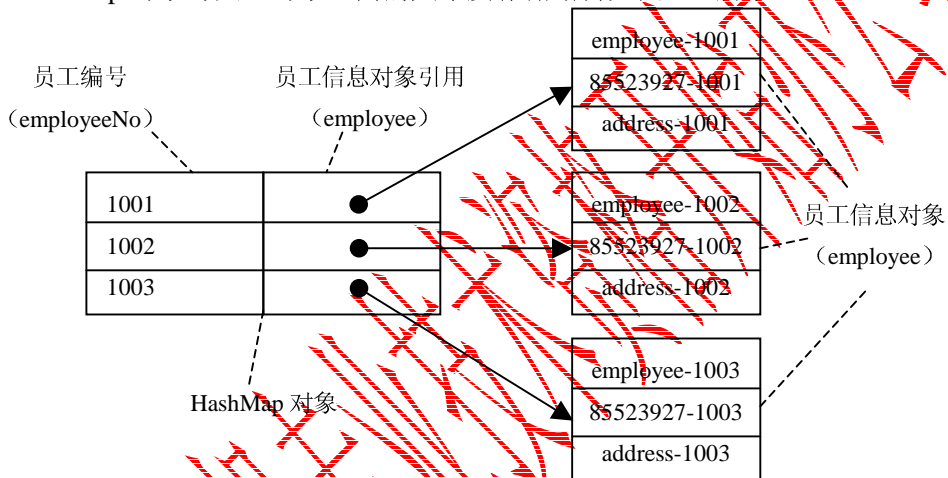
员工编号

（employeeNo）

员工信息对象引用

（employee）

| 1001 |  |
|---|---|
| 1002 |  |
| 1003 |  |

HashMap 对象

| employee-1001 |
|---|
| 85523927-1001 |
| address-1001 |

| employee-1002 |
|---|
| 85523927-1002 |
| address-1002 |

| employee-1003 |
|---|
| 85523927-1003 |
| address-1003 |

员工信息对象

（employee）